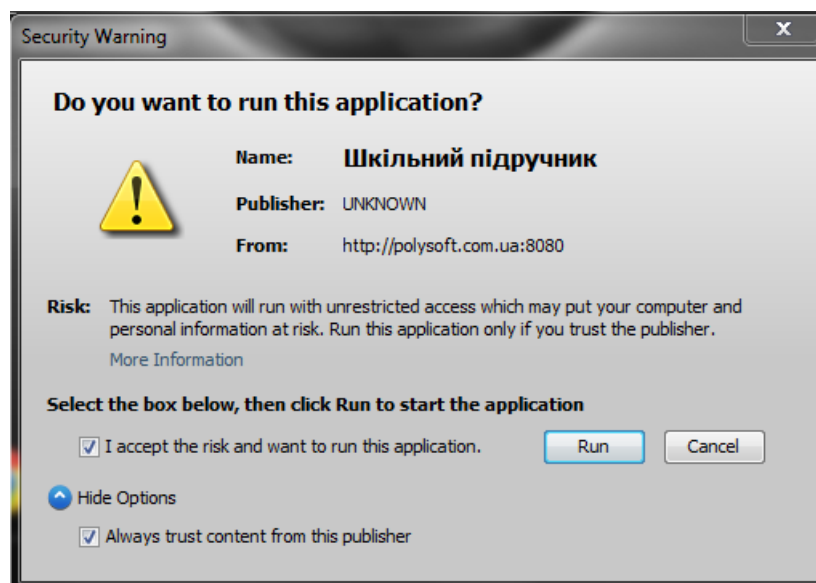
Security Warning

X

Do you want to run this application?

Name: Шкільний підручник

Publisher: UNKNOWN

From: http://polysoft.com.ua:8080

Risk: This application will run with unrestricted access which may put your computer and personal information at risk. Run this application only if you trust the publisher.

More Information

Select the box below, then click Run to start the application

I accept the risk and want to run this application.

Run

Cancel

Hide Options

Always trust content from this publisher